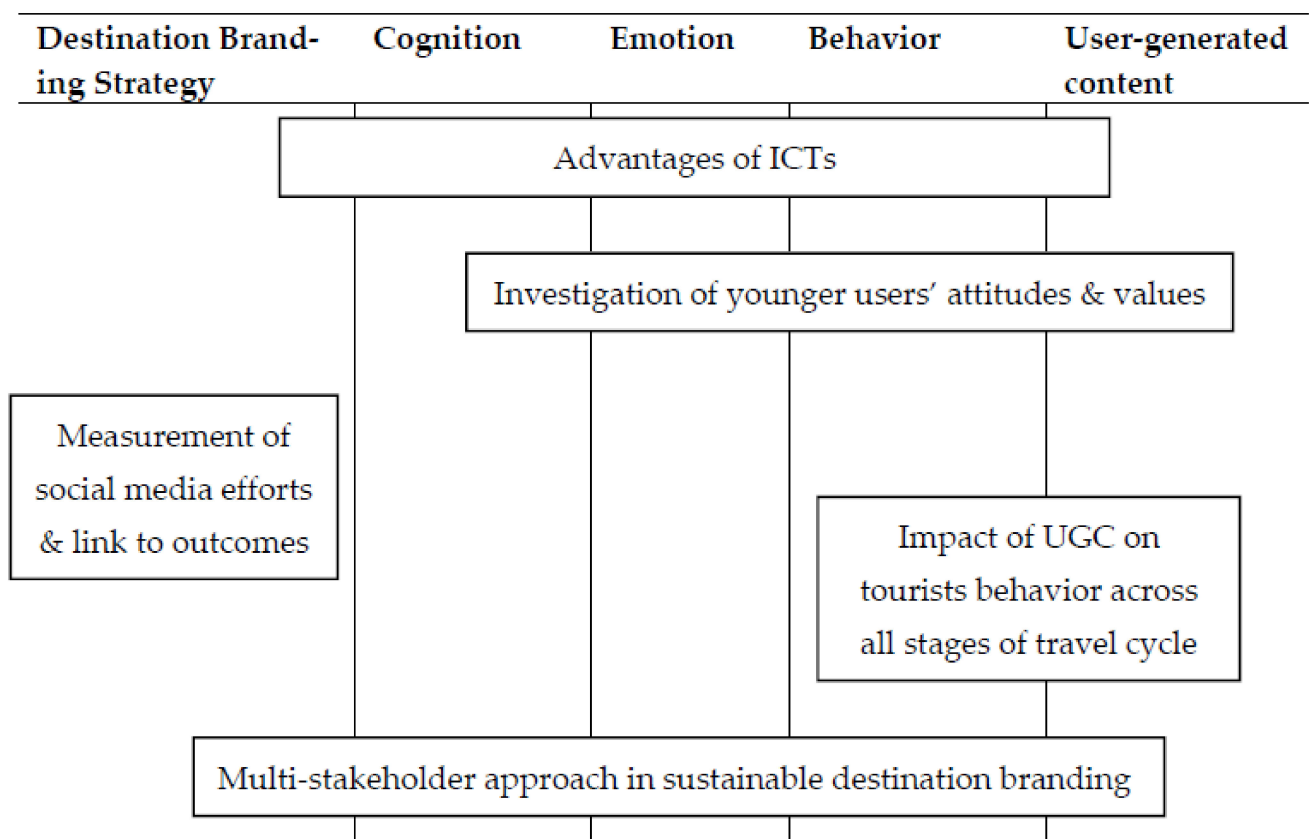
| Destination Branding Strategy | Cognition | Emotion | Behavior | User-generated content |
|---|---|---|---|---|

Advantages of ICTs

Investigation of younger users' attitudes & values

Measurement of social media efforts & link to outcomes

Impact of UGC on tourists behavior across all stages of travel cycle

Multi-stakeholder approach in sustainable destination branding